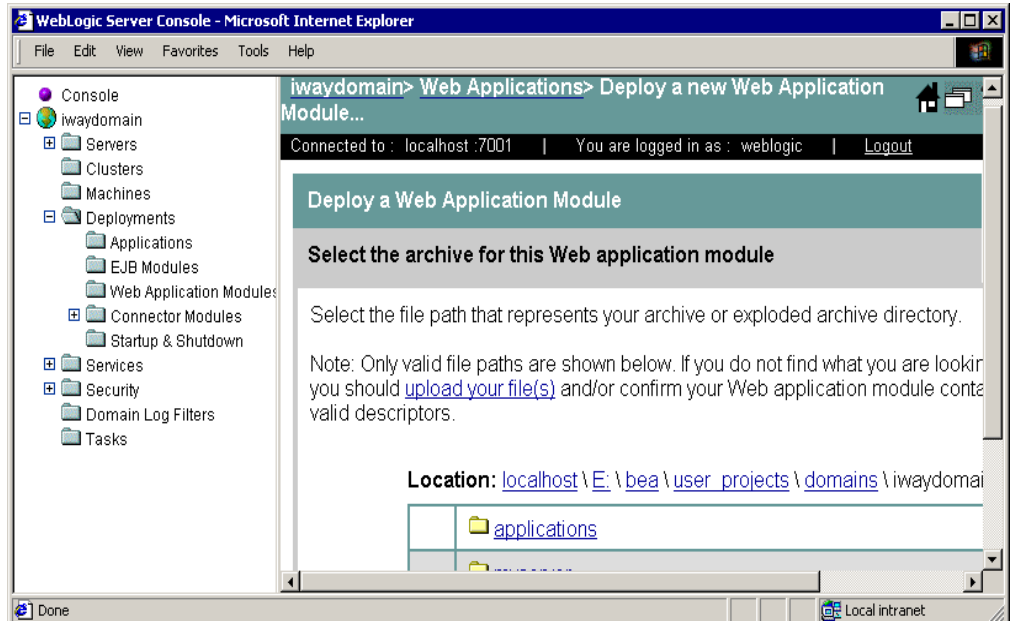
WebLogic Server Console - Microsoft Internet Explorer

File Edit View Favorites Tools Help

Console
iwaydomain
Servers
Clusters
Machines
Deployments
Applications
EJB Modules
Web Application Modules
Connector Modules
Startup & Shutdown
Services
Security
Domain Log Filters
Tasks

iwaydomain> Web Applications> Deploy a new Web Application Module...

Connected to : localhost :7001 | You are logged in as : weblogic | Logout

Deploy a Web Application Module

Select the archive for this Web application module

Select the file path that represents your archive or exploded archive directory.

Note: Only valid file paths are shown below. If you do not find what you are lookin you should upload your file(s) and/or confirm your Web application module conta valid descriptors.

Location: localhost \ E: \ bea \ user_projects \ domains \ iwaydomai

| | applications |
|---|---|
| | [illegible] |

Done

Local intranet